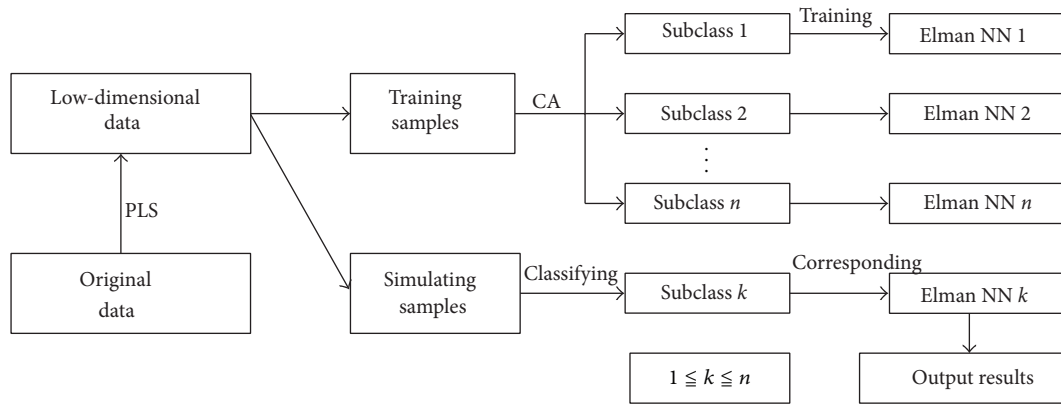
Low-dimensional data

PLS

Original data

Training samples

CA

Subclass 1

Training

Elman NN 1

Subclass 2

Elman NN 2

Subclass $n$

Elman NN $n$

Simulating samples

Classifying

Subclass $k$

Corresponding

Elman NN $k$

$1 \leqq k \leqq n$

Output results